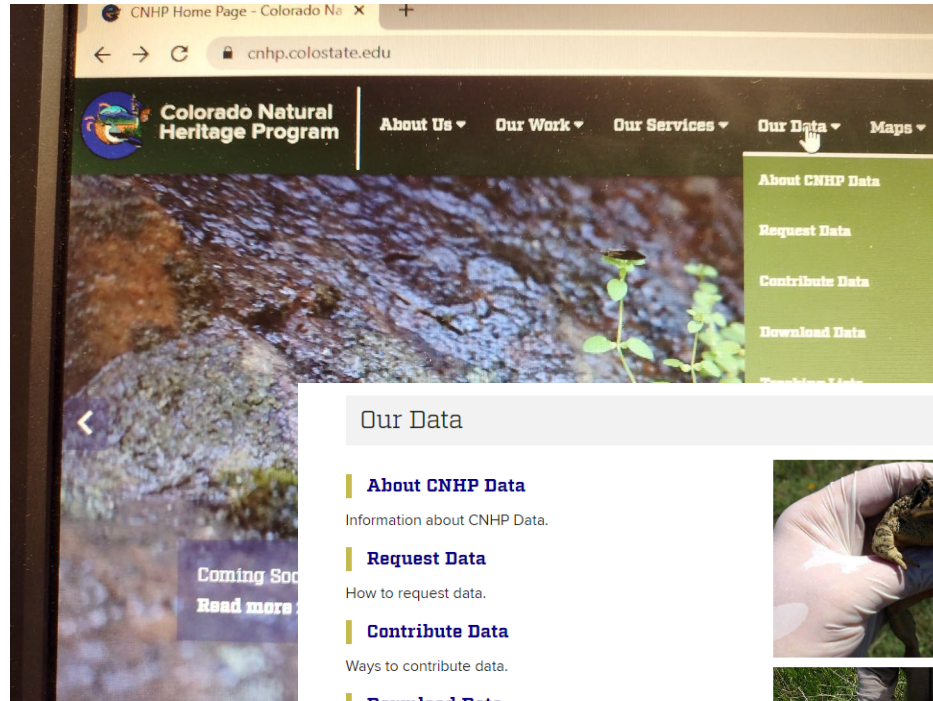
CNHP Home Page - Colorado Na ×

cnhp.colostate.edu

Colorado Natural Heritage Program

About Us ▾ Our Work ▾ Our Services ▾ Our Data ▾ Maps ▾

About CNHP Data

Request Data

Contribute Data

Download Data

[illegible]

Our Data

About CNHP Data

Information about CNHP Data.

Request Data

How to request data.

Contribute Data

Ways to contribute data.

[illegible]

Coming Soo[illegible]

Read more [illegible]